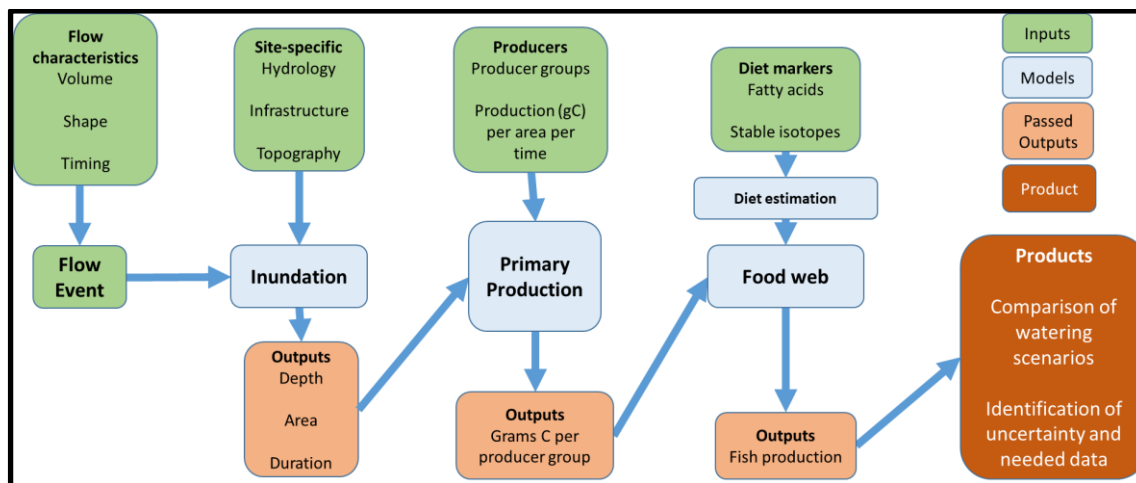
Flow characteristics
Volume

Shape

Timing

Site-specific
Hydrology

Infrastructure

Topography

Producers
Producer groups

Production (gC) per area per time

Diet markers
Fatty acids

Stable isotopes

Inputs

Models

Passed Outputs

Product

Diet estimation

Flow Event

Inundation

Primary Production

Food web

Products

Comparison of watering scenarios

Identification of uncertainty and needed data

Outputs
Depth

Area

Duration

Outputs
Grams C per producer group

Outputs
Fish production